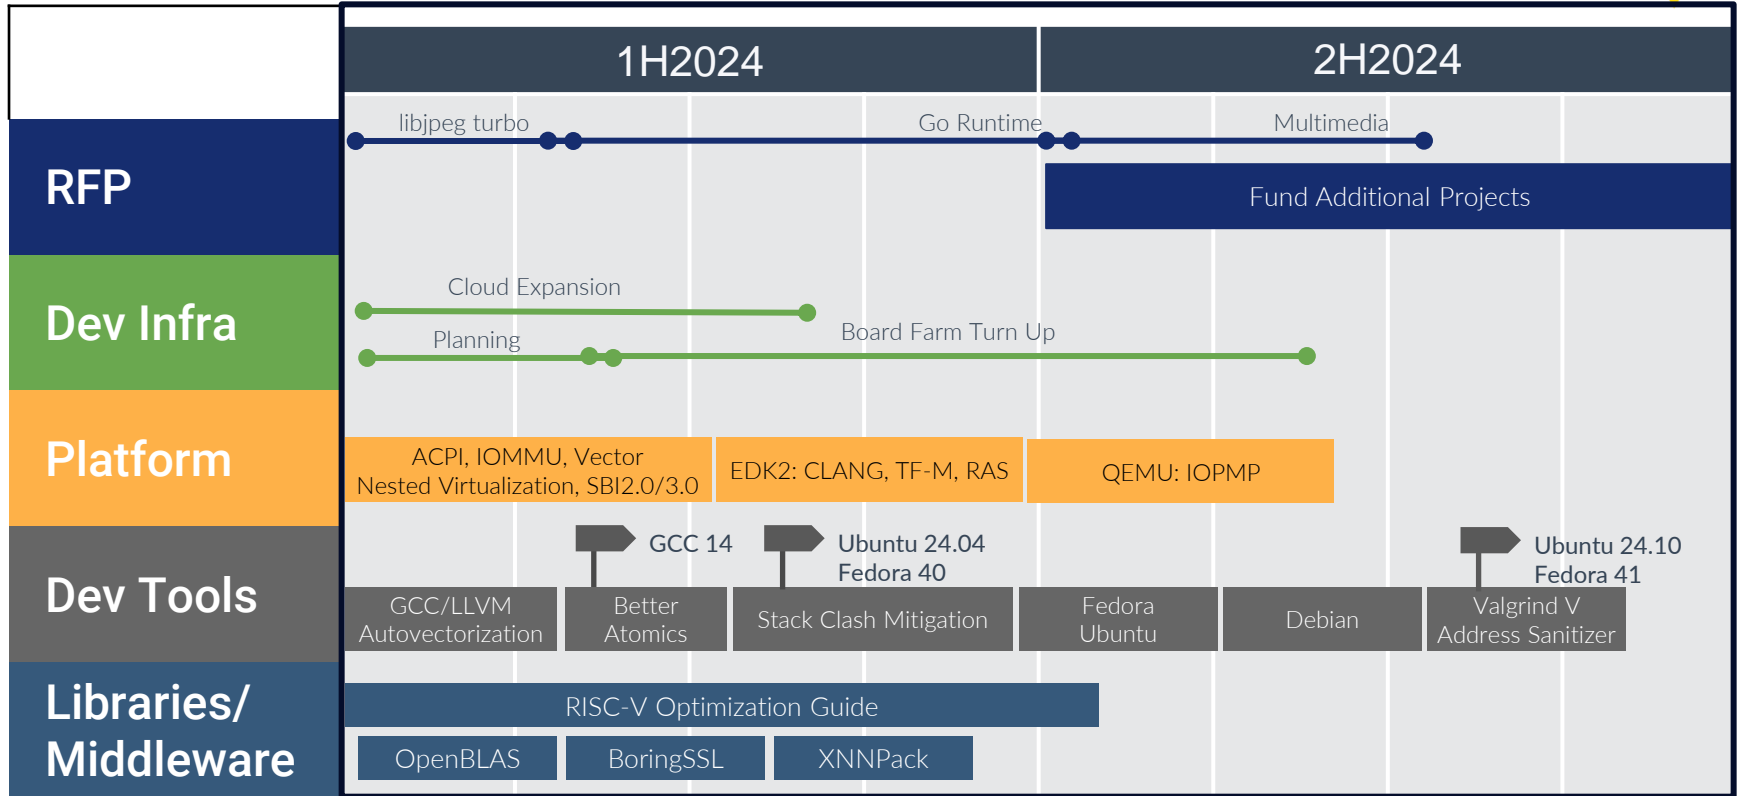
1H2024

2H2024

RFP

libjpeg turbo

Go Runtime

Multimedia

Fund Additional Projects

Dev Infra

Cloud Expansion

Planning

Board Farm Turn Up

Platform

ACPI, IOMMU, Vector Nested Virtualization, SBI2.0/3.0

EDK2: CLANG, TF-M, RAS

QEMU: IOPMP

Dev Tools

GCC 14

Ubuntu 24.04 Fedora 40

Ubuntu 24.10 Fedora 41

GCC/LLVM Autovectorization

Better Atomics

Stack Clash Mitigation

Fedora Ubuntu

Debian

Valgrind V Address Sanitizer

Libraries/ Middleware

RISC-V Optimization Guide

OpenBLAS

BoringSSL

XNNPack